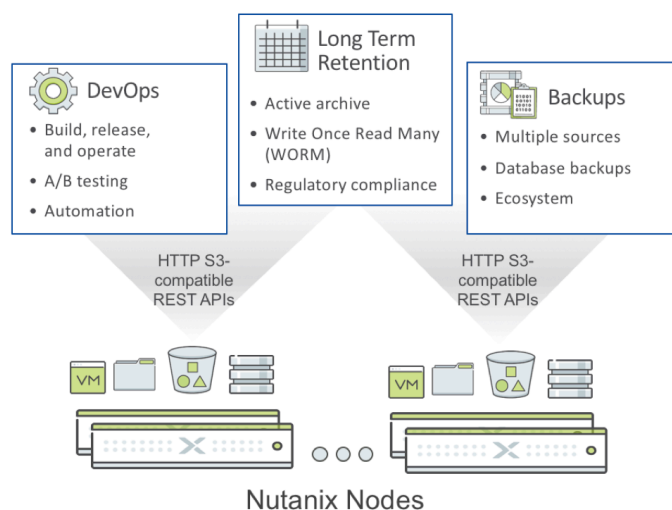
DevOps

- Build, release, and operate
- A/B testing
- Automation

Long Term Retention

- Active archive
- Write Once Read Many (WORM)
- Regulatory compliance

Backups

- Multiple sources
- Database backups
- Ecosystem

HTTP S3-compatible REST APIs

HTTP S3-compatible REST APIs

VM

VM

Nutanix Nodes